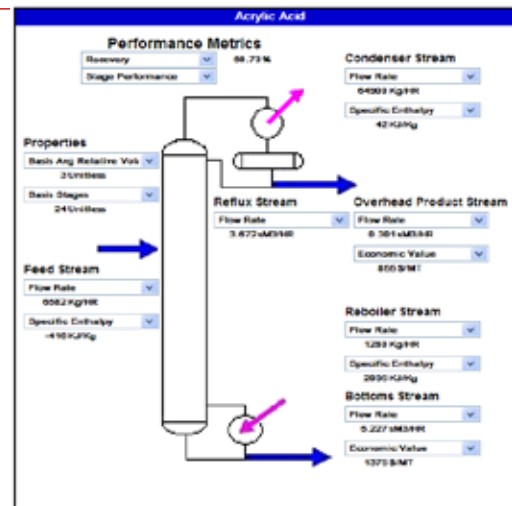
Acrylic Acid

Performance Metrics
Recovery
Stage Performance
88.73%

Condenser Stream
Flow Rate
64900 Kg/HR
Specific Enthalpy
42 KJ/Kg

Properties
Basis Avg Relative Vol
3 Unitless
Basis Stages
24 Unitless

Reflux Stream
Flow Rate
3.672 uM3/HR

Overhead Product Stream
Flow Rate
8.304 uM3/HR
Economic Value
855 $/MT

Feed Stream
Flow Rate
6582 Kg/HR
Specific Enthalpy
-418 KJ/Kg

Reboiler Stream
Flow Rate
1280 Kg/HR
Specific Enthalpy
2890 KJ/Kg

Bottoms Stream
Flow Rate
5.227 uM3/HR
Economic Value
1375 $/MT